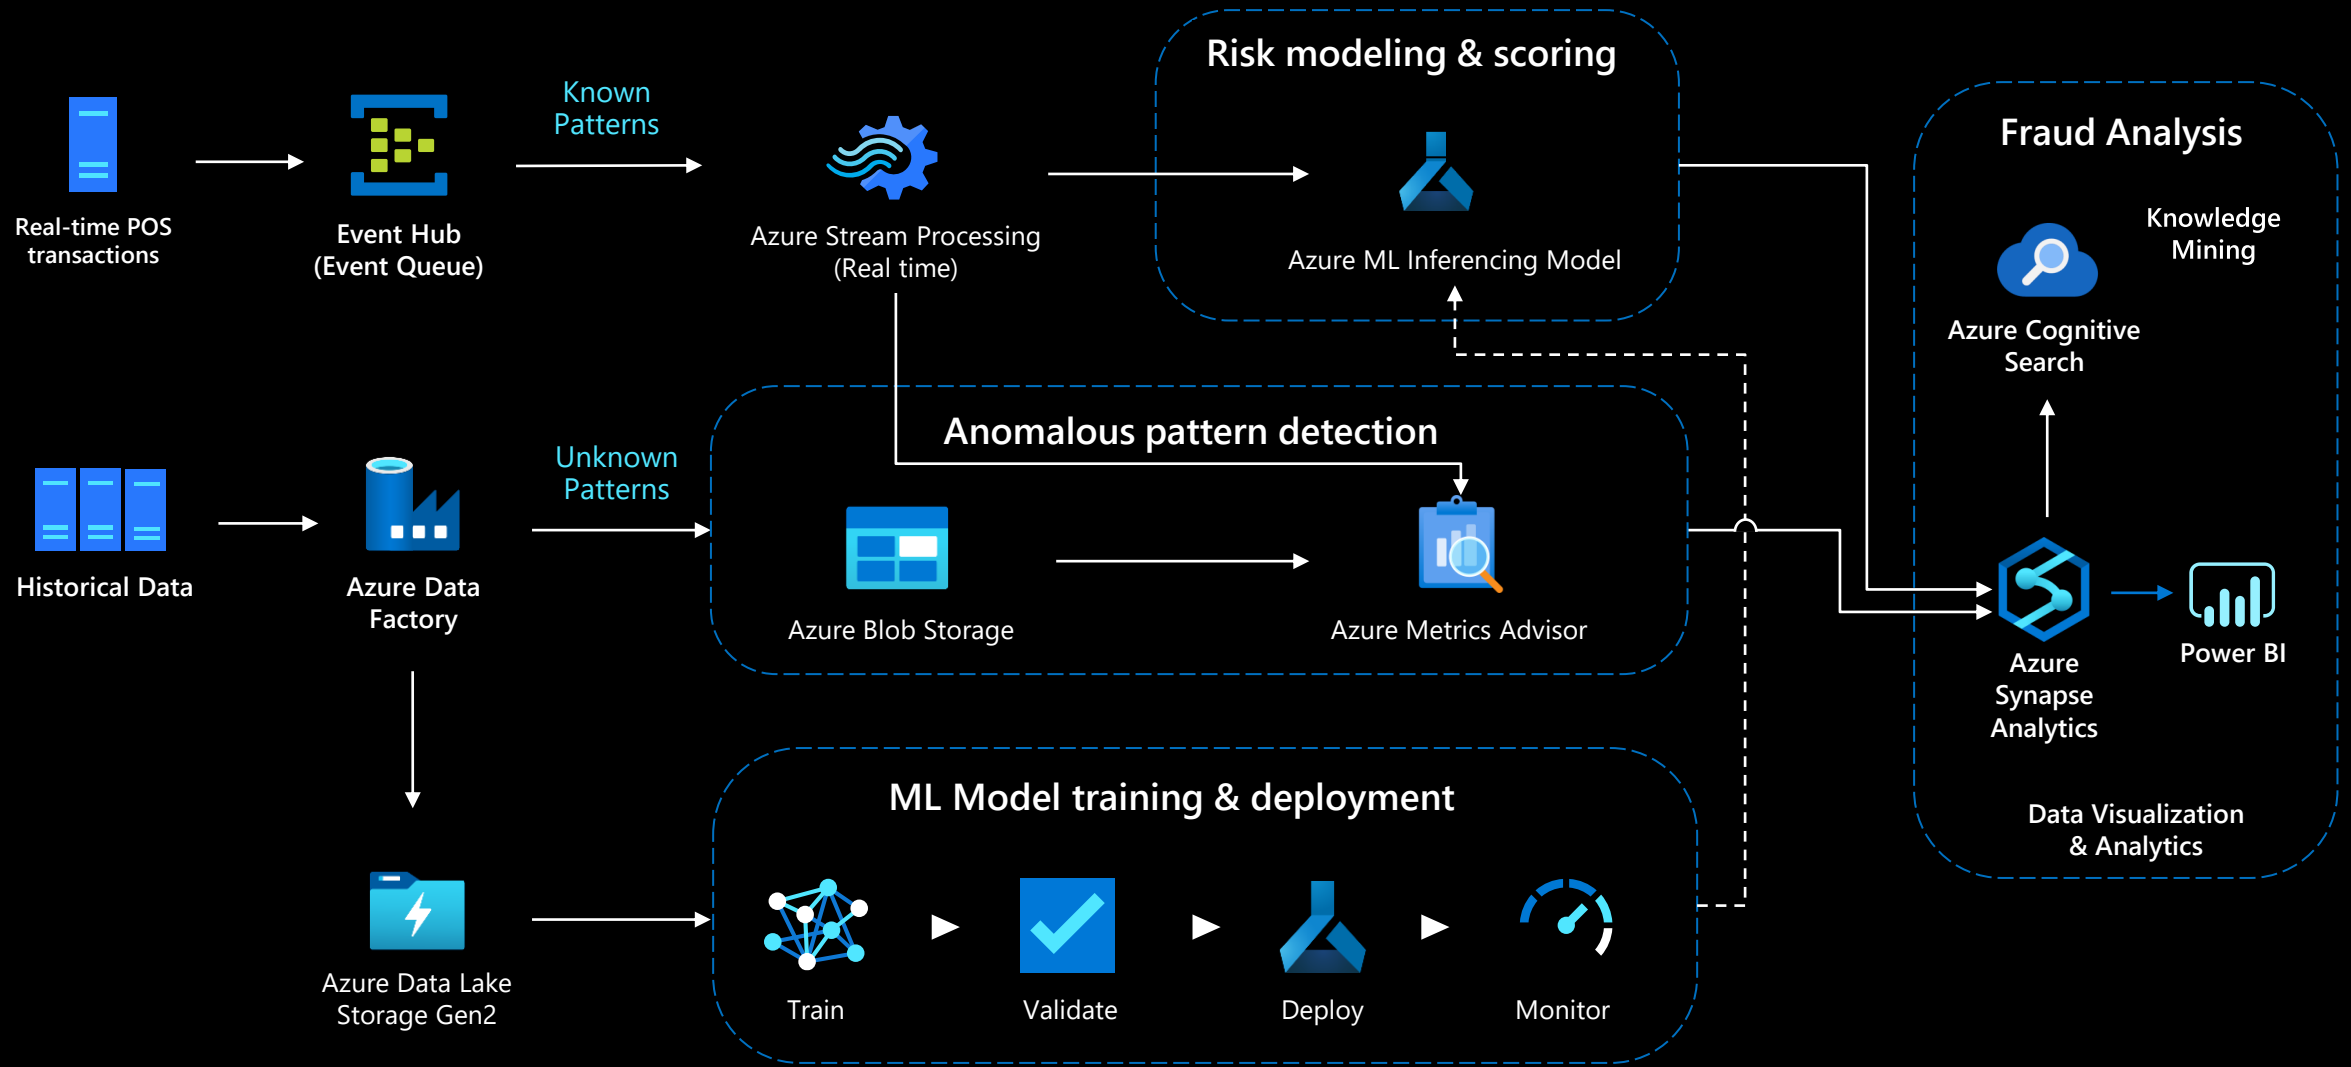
Real-time POS transactions

Event Hub (Event Queue)

Known Patterns

Azure Stream Processing (Real time)

Risk modeling & scoring

Azure ML Inferencing Model

Fraud Analysis

Knowledge Mining

Azure Cognitive Search

Historical Data

Azure Data Factory

Unknown Patterns

Anomalous pattern detection

Azure Blob Storage

Azure Metrics Advisor

Azure Synapse Analytics

Power BI

Data Visualization & Analytics

Azure Data Lake Storage Gen2

ML Model training & deployment

Train

Validate

Deploy

Monitor